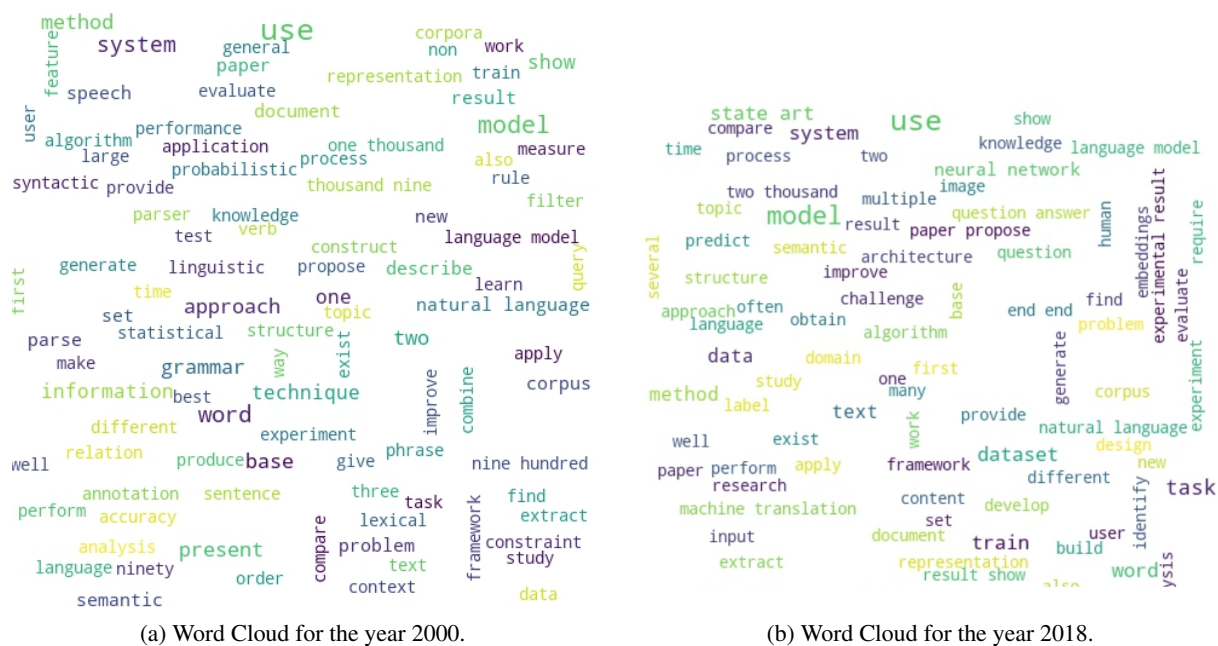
method use corpora work
system general non show
feature paper representation train
speech evaluate result
user document model
algorithm performance one thousand measure
large application process also
syntactic probabilistic thousand nine rule
provide filter
parser knowledge verb new
test construct language model
first generate linguistic propose describe query
time one learn
approach topic natural language
set statistical structure two
parse way
make grammar exist apply
information technique corpus
best improve combine
word
different experiment
relation phrase
well produce base give nine hundred
annotation sentence three task find
perform accuracy lexical framework extract
analysis present compare problem constraint
language ninety text study
order context
semantic data

(a) Word Cloud for the year 2000.

state art show
compare system use knowledge
time process two language model
neural network
two thousand multiple image
topic model result question answer
predict semantic paper propose human embeddings experimental result require
several structure architecture question
improve
approach often challenge base find evaluate
language obtain end end problem
algorithm
data domain first generate
study one corpus
method label many experiment
text provide work
well exist natural language
dataset design
paper perform apply framework different new
research task
content
machine translation develop
set identify
input document train user build
extract representation word
result show ysis
also

(b) Word Cloud for the year 2018.